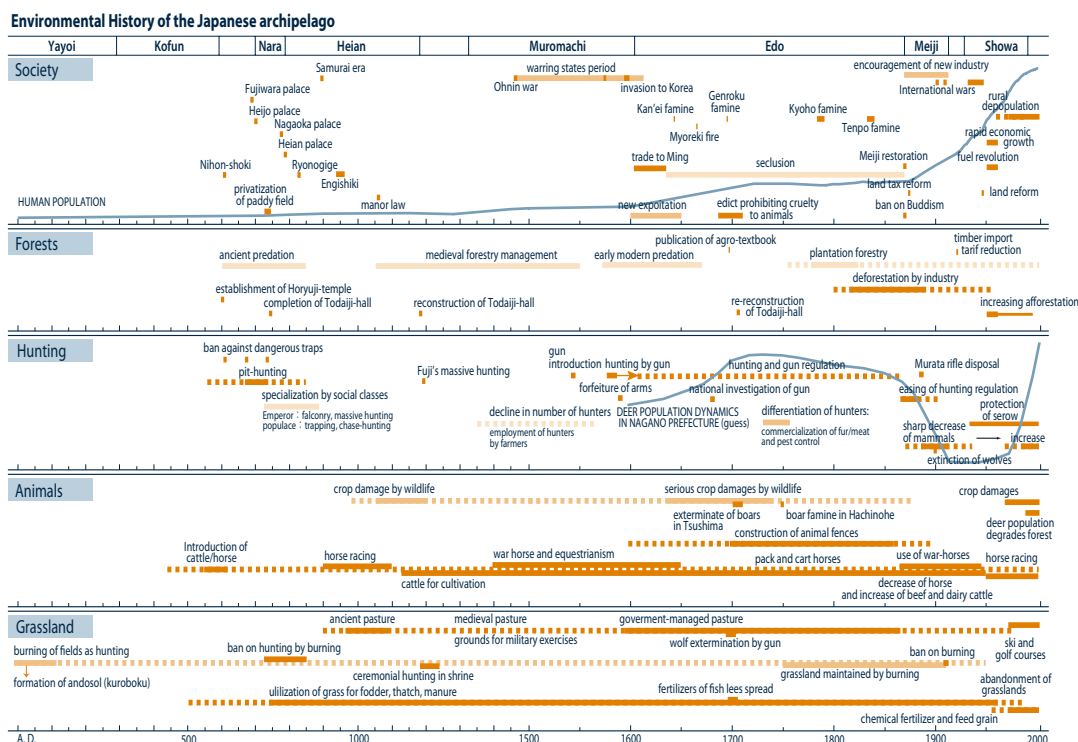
Environmental History of the Japanese archipelago

Yayoi | Kofun | Nara | Heian | Muromachi | Edo | Meiji | Showa

Society

Samurai era
Fujiwara palace
Heijo palace
Nagaoka palace
Heian palace
Ryonogige
Engishiki
Nihon-shoki
privatization of paddy field
manor law
HUMAN POPULATION
warring states period
Ohnin war
invasion to Korea
Kan'ei famine
Genroku famine
Myoreki fire
trade to Ming
seclusion
new exploitation
edict prohibiting cruelty to animals
Kyoho famine
Tenpo famine
encouragement of new industry
International wars
Meiji restoration
land tax reform
ban on Buddism
rural depopulation
rapid economic growth
fuel revolution
land reform

Forests

ancient predation
medieval forestry management
early modern predation
publication of agro-textbook
plantation forestry
timber import tarif reduction
deforestation by industry
establishment of Horyuji-temple
completion of Todaiji-hall
reconstruction of Todaiji-hall
re-reconstruction of Todaiji-hall
increasing afforestation

Hunting

ban against dangerous traps
pit-hunting
specialization by social classes
Emperor : falconry, massive hunting
populace : trapping, chase-hunting
Fuji's massive hunting
gun introduction
hunting by gun
forfeiture of arms
hunting and gun regulation
national investigation of gun
Murata rifle disposal
easing of hunting regulation
decline in number of hunters
employment of hunters by farmers
DEER POPULATION DYNAMICS IN NAGANO PREFECTURE (guess)
differentiation of hunters:
commercialization of fur/meat and pest control
sharp decrease of mammals
protection of serow
increase
extinction of wolves

Animals

crop damage by wildlife
serious crop damages by wildlife
exterminate of boars in Tsushima
boar famine in Hachinohe
construction of animal fences
crop damages
deer population degrades forest
Introduction of cattle/horse
horse racing
war horse and equestrianism
pack and cart horses
use of war-horses
horse racing
cattle for cultivation
decrease of horse and increase of beef and dairy cattle

Grassland

ancient pasture
medieval pasture
grounds for military exercises
goverment-managed pasture
wolf extermination by gun
burning of fields as hunting
formation of andosol (kuroboku)
ban on hunting by burning
ceremonial hunting in shrine
ban on burning
ski and golf courses
grassland maintained by burning
abandonment of grasslands
ulilization of grass for fodder, thatch, manure
fertilizers of fish lees spread
chemical fertilizer and feed grain

A.D. | 500 | 1000 | 1500 | 1600 | 1700 | 1800 | 1900 | 2000